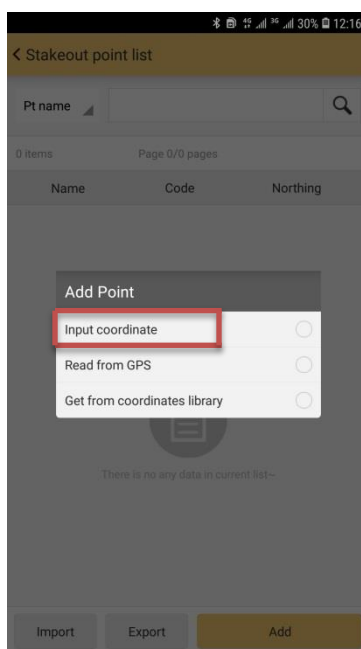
4G 3G 30% 12:16

< Stakeout point list

Pt name

0 items Page 0/0 pages

| Name | Code | Northing |
|---|---|---|

Add Point

Input coordinate

Read from GPS

Get from coordinates library

There is no any data in current list~

Import Export Add